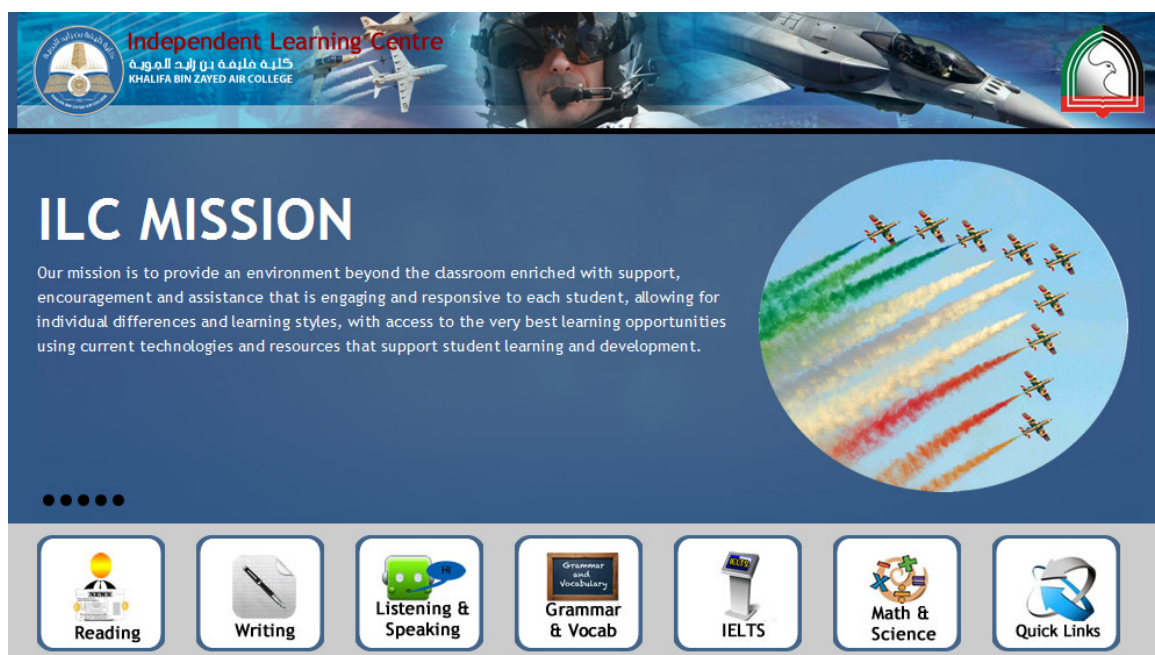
Independent Learning Centre
كلية خليفة بن زايد الجوية
KHALIFA BIN ZAYED AIR COLLEGE

ILC MISSION

Our mission is to provide an environment beyond the classroom enriched with support, encouragement and assistance that is engaging and responsive to each student, allowing for individual differences and learning styles, with access to the very best learning opportunities using current technologies and resources that support student learning and development.

Reading

Writing

Hi
Listening & Speaking

Grammar and Vocabulary
Grammar & Vocab

IELTS
IELTS

Math & Science

Quick Links